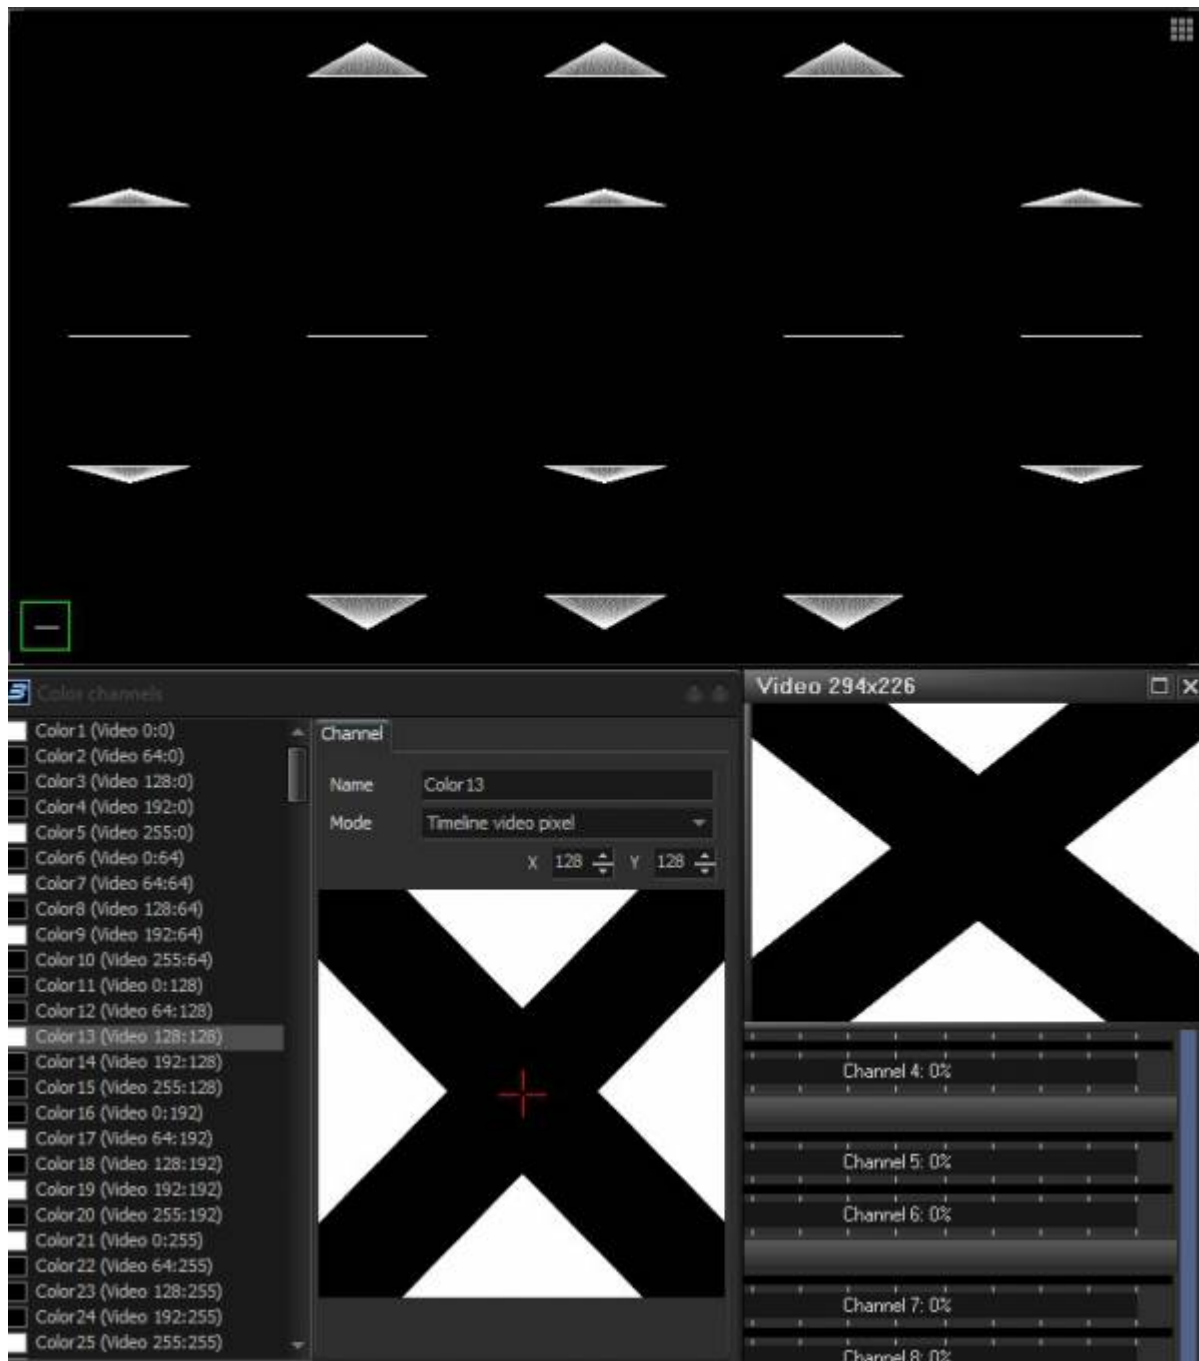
Color channels

Color 1 (Video 0:0)
Color 2 (Video 64:0)
Color 3 (Video 128:0)
Color 4 (Video 192:0)
Color 5 (Video 255:0)
Color 6 (Video 0:64)
Color 7 (Video 64:64)
Color 8 (Video 128:64)
Color 9 (Video 192:64)
Color 10 (Video 255:64)
Color 11 (Video 0:128)
Color 12 (Video 64:128)
Color 13 (Video 128:128)
Color 14 (Video 192:128)
Color 15 (Video 255:128)
Color 16 (Video 0:192)
Color 17 (Video 64:192)
Color 18 (Video 128:192)
Color 19 (Video 192:192)
Color 20 (Video 255:192)
Color 21 (Video 0:255)
Color 22 (Video 64:255)
Color 23 (Video 128:255)
Color 24 (Video 192:255)
Color 25 (Video 255:255)

Channel

Name Color 13

Mode Timeline video pixel

X 128 Y 128

Video 294x226

Channel 4: 0%

Channel 5: 0%

Channel 6: 0%

Channel 7: 0%

Channel 8: 0%